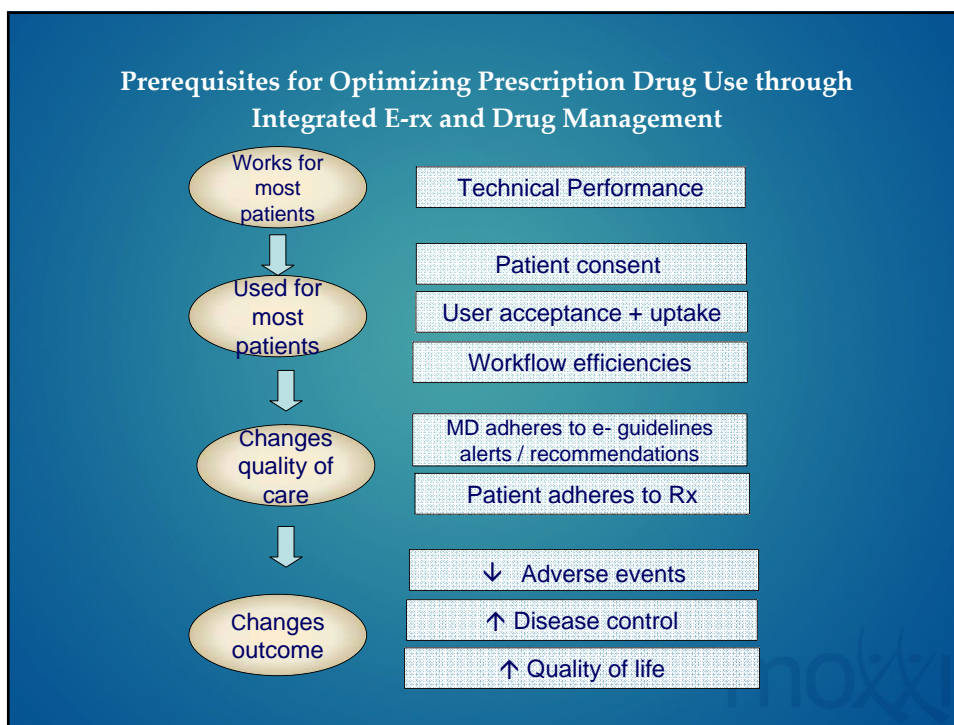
Prerequisites for Optimizing Prescription Drug Use through Integrated E-rx and Drug Management

Works for most patients

Technical Performance

Used for most patients

Patient consent

User acceptance + uptake

Workflow efficiencies

Changes quality of care

MD adheres to e- guidelines alerts / recommendations

Patient adheres to Rx

Changes outcome

↓ Adverse events

↑ Disease control

↑ Quality of life

moxxi